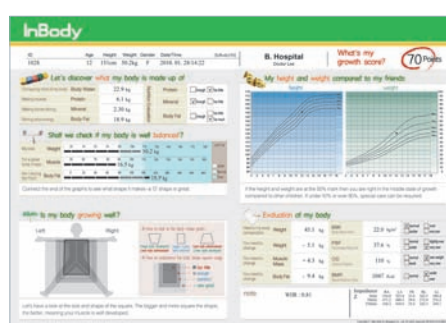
InBody

ID 1028 | Age 12 | Height 151cm | Weight 39.2kg | Gender F | Date/Time 2010. 01. 28 14:22

B. Hospital

What's my growth score?

70 Points

Let's discover what my body is made up of

| | | |
|---|---|---|
| Body Water | 22.9 kg | |
| Protein | 6.1 kg | Protein |
| Mineral | 2.30 kg | Mineral |
| Body Fat | 7.9 kg | Fat |

Shall we check if my body is well balanced?

Weight
Muscle
Body Fat

My height and weight compared to my friends

Height
Weight

Is my body growing well?

Left
Right

Evaluation of my body

| | | | |
|---|---|---|---|
| Weight | 40.1 kg | BMI | 22.9 kg/m² |
| | - 5.1 kg | PBF | 27.6 % |
| Muscle Mass | - 4.3 kg | | 110 % |
| Body Fat | - 9.4 kg | BMR | 1067 kcal |

WHR : 0.81

Impedance